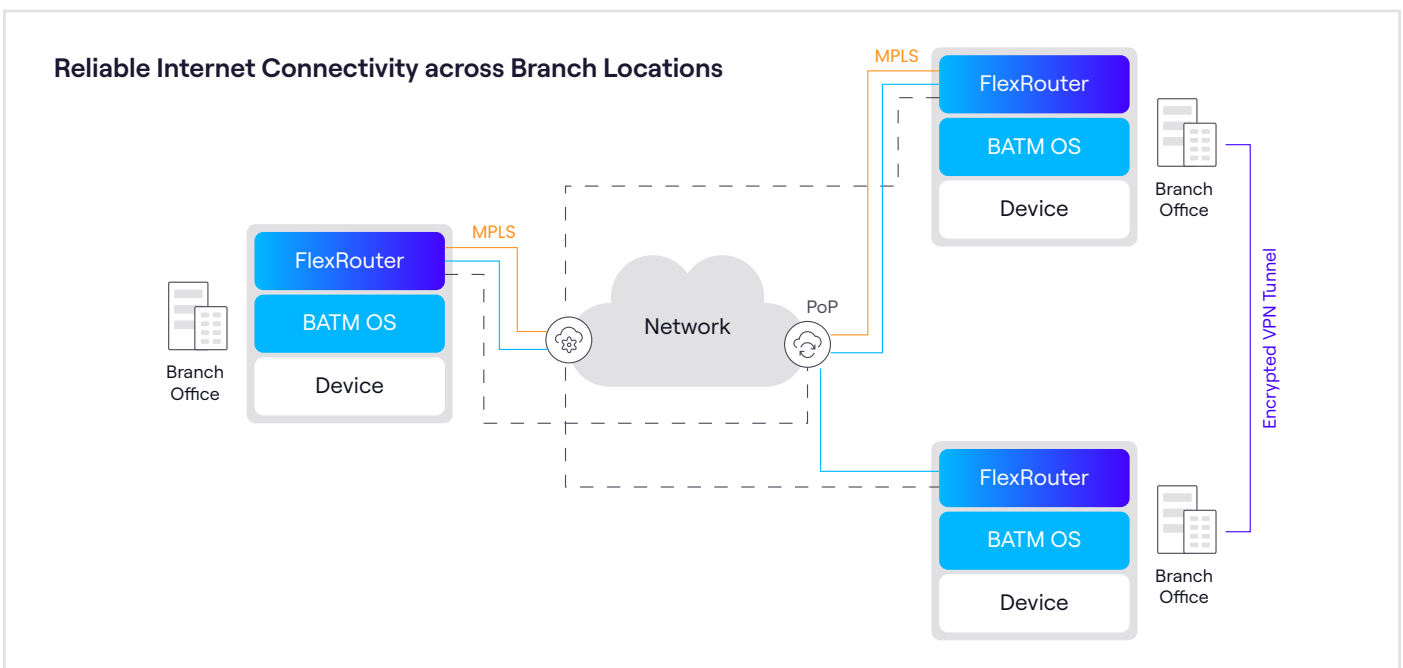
Reliable Internet Connectivity across Branch Locations

MPLS

FlexRouter

BATM OS

Device

Branch Office

MPLS

FlexRouter

BATM OS

Device

Branch Office

Network

PoP

Encrypted VPN Tunnel

FlexRouter

BATM OS

Device

Branch Office